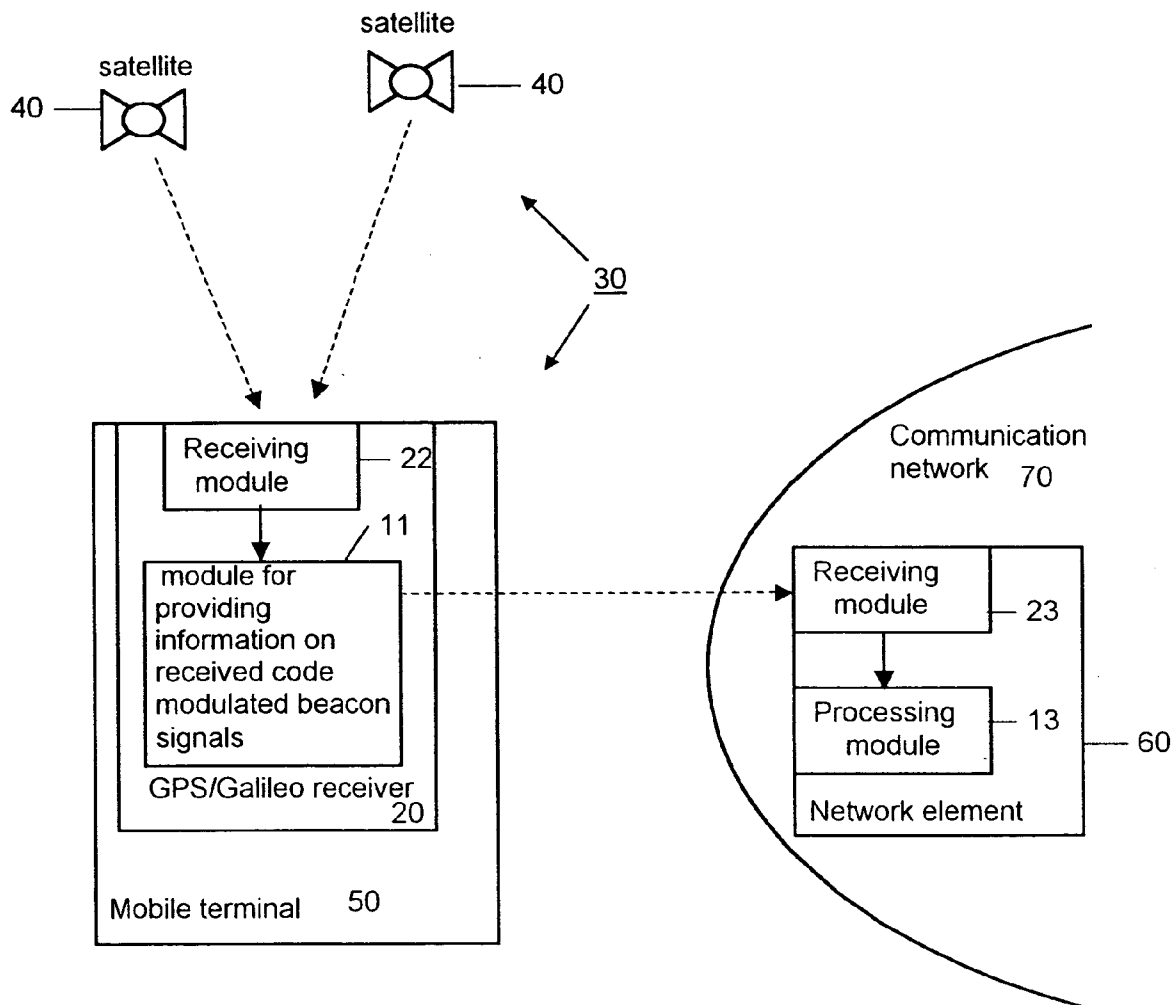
satellite

satellite

40

40

30

Receiving module

22

11

module for providing information on received code modulated beacon signals

GPS/Galileo receiver 20

Mobile terminal 50

Communication network 70

Receiving module

23

Processing module

13

60

Network element